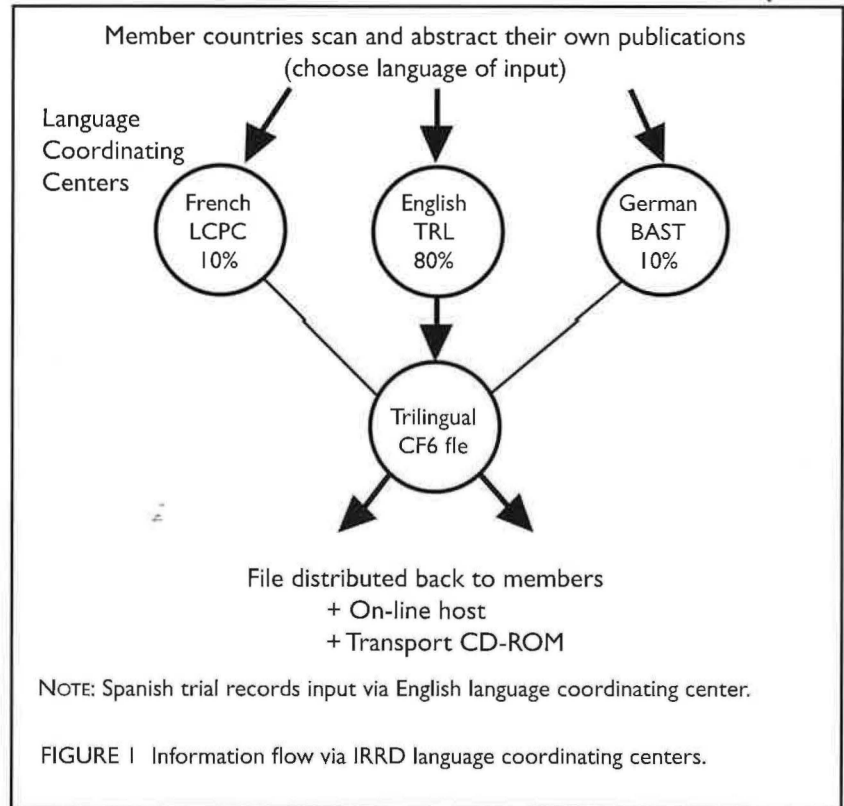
Member countries scan and abstract their own publications (choose language of input)

Language Coordinating Centers

French
LCPC
10%

English
TRL
80%

German
BAST
10%

Trilingual
CF6 fle

File distributed back to members
+ On-line host
+ Transport CD-ROM

NOTE: Spanish trial records input via English language coordinating center.

FIGURE 1 Information flow via IRRD language coordinating centers.